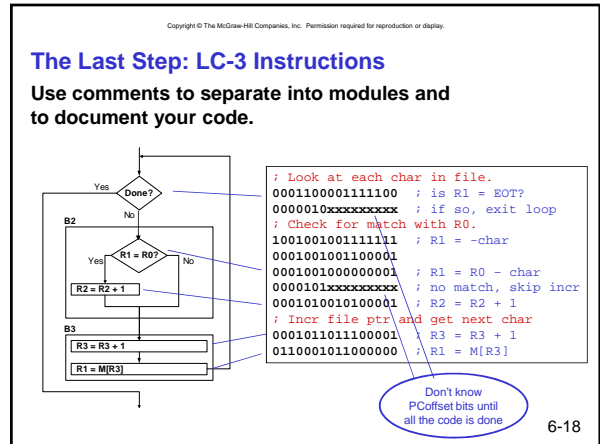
Copyright © The McGraw-Hill Companies, Inc. Permission required for reproduction or display.

The Last Step: LC-3 Instructions

Use comments to separate into modules and to document your code.

Done?
Yes
No
B2
R1 = R0?
Yes
No
R2 = R2 + 1
B3
R3 = R3 + 1
R1 = M[R3]

; Look at each char in file.
0001100001111100 ; is R1 = EOT?
0000010xxxxxxxxx ; if so, exit loop
; Check for match with R0.
1001001001111111 ; R1 = -char
0001001001100001
0001001000000001 ; R1 = R0 – char
0000101xxxxxxxxx ; no match, skip incr
0001010010100001 ; R2 = R2 + 1
; Incr file ptr and get next char
0001011011100001 ; R3 = R3 + 1
0110001011000000 ; R1 = M[R3]

Don't know PCoffset bits until all the code is done

6-18